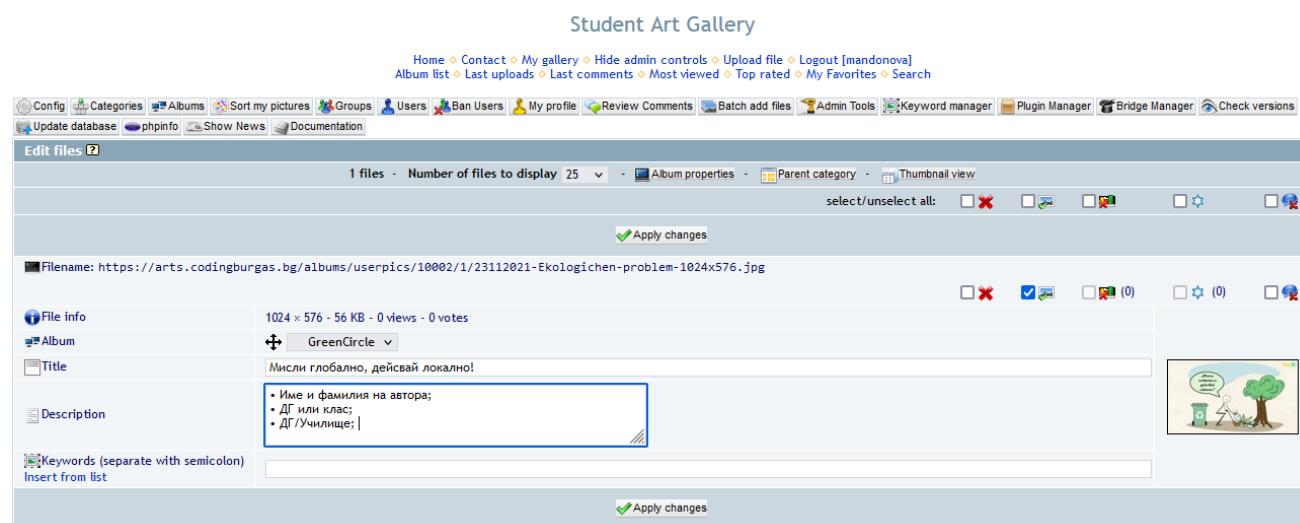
Student Art Gallery

Home ◇ Contact ◇ My gallery ◇ Hide admin controls ◇ Upload file ◇ Logout [mandonova]
Album list ◇ Last uploads ◇ Last comments ◇ Most viewed ◇ Top rated ◇ My Favorites ◇ Search

Config | Categories | Albums | Sort my pictures | Groups | Users | Ban Users | My profile | Review Comments | Batch add files | Admin Tools | Keyword manager | Plugin Manager | Bridge Manager | Check versions | Update database | phpinfo | Show News | Documentation

Edit files

1 files - Number of files to display 25 - Album properties - Parent category - Thumbnail view

select/unselect all:

Apply changes

Filename: https://arts.codingburgas.bg/albums/userpics/10002/1/23112021-Ekologichen-problem-1024x576.jpg

(0) (0)

| | |
|---|---|
| File info | 1024 × 576 - 56 KB - 0 views - 0 votes |
| Album | GreenCircle |
| Title | Мисли глобално, действай локално! |
| Description | • Име и фамилия на автора;<br>• ДГ или клас;<br>• ДГ/Училище; |
| Keywords (separate with semicolon)<br>Insert from list | |

Apply changes